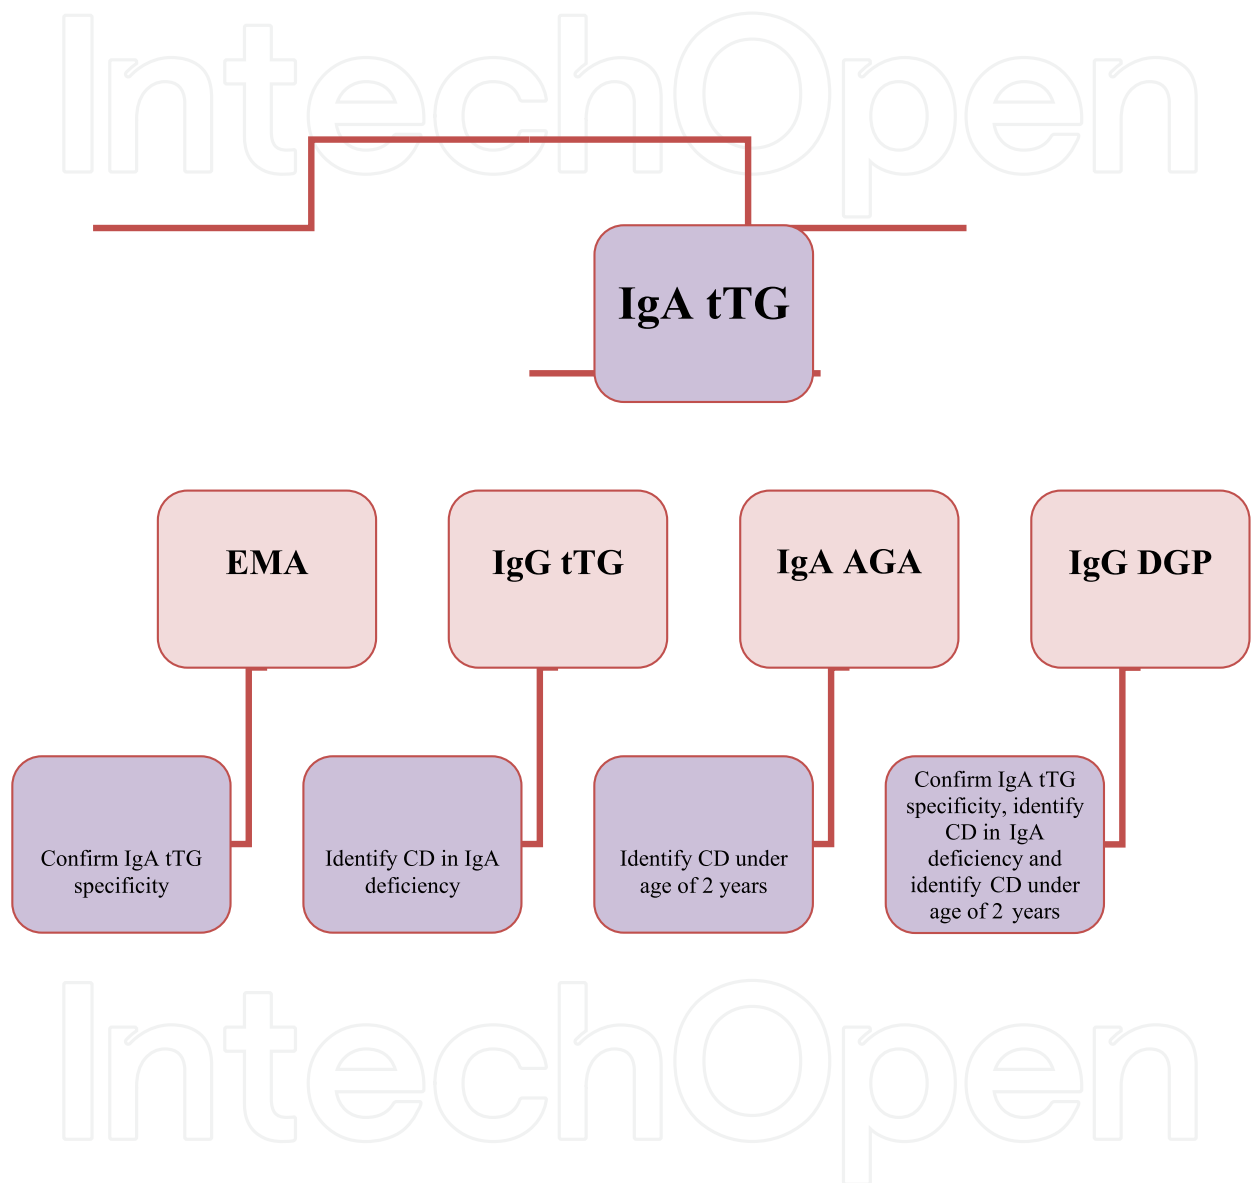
IntechOpen

IgA tTG

EMA

IgG tTG

IgA AGA

IgG DGP

Confirm IgA tTG specificity

Identify CD in IgA deficiency

Identify CD under age of 2 years

Confirm IgA tTG specificity, identify CD in IgA deficiency and identify CD under age of 2 years

IntechOpen